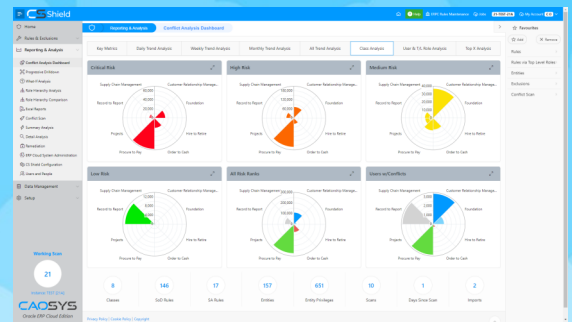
CSShield

Reporting & Analysis | Conflict Analysis Dashboard

Help | ERP Rules Maintenance | My Account

Home
Rules & Exclusions
Reporting & Analysis
Conflict Analysis Dashboard
Progressive Drilldown
Wheel If Analysis
Role Hierarchy Analysis
Role Hierarchy Comparison
Excel Reports
Conflict Scan
Summary Analysis
Detail Analysis
Remediation
ERP Cloud System Administration
CS Shield Configuration
Users and People
Data Management
Setup

Working Scan
21

CAOSYS
Oracle ERP Cloud Edition

Key Metrics | Daily Trend Analysis | Weekly Trend Analysis | Monthly Trend Analysis | All Trend Analysis | Class Analysis | User & T.V. Role Analysis | Top X Analysis

Critical Risk
Supply Chain Management | Customer Relationship Manage... | Record to Report | Foundation | Projects | Hire to Retire | Procure to Pay | Order to Cash
40,000
30,000
20,000
10,000

High Risk
Supply Chain Management | Customer Relationship Manage... | Record to Report | Foundation | Projects | Hire to Retire | Procure to Pay | Order to Cash
150,000
100,000
50,000

Medium Risk
Supply Chain Management | Customer Relationship Manage... | Record to Report | Foundation | Projects | Hire to Retire | Procure to Pay | Order to Cash

Low Risk
Supply Chain Management | Customer Relationship Manage... | Record to Report | Foundation | Projects | Hire to Retire | Procure to Pay | Order to Cash

All Risk Ranks
Supply Chain Management | Customer Relationship Manage... | Record to Report | Foundation | Projects | Hire to Retire | Procure to Pay | Order to Cash

Users w/Conflicts
Supply Chain Management | Customer Relationship Manage... | Record to Report | Foundation | Projects | Hire to Retire | Procure to Pay | Order to Cash

6 Classes
146 SoD Rules
17 SA Rules
157 Entities
651 Entity Privileges
10 Scans
1 Days Since Scan
2 Imports

Favourites
Add | Remove
Rules
Rules via Top Level Roles
Entities
Exclusions
Conflict Scan

Privacy Policy | Cookie Policy | Copyright